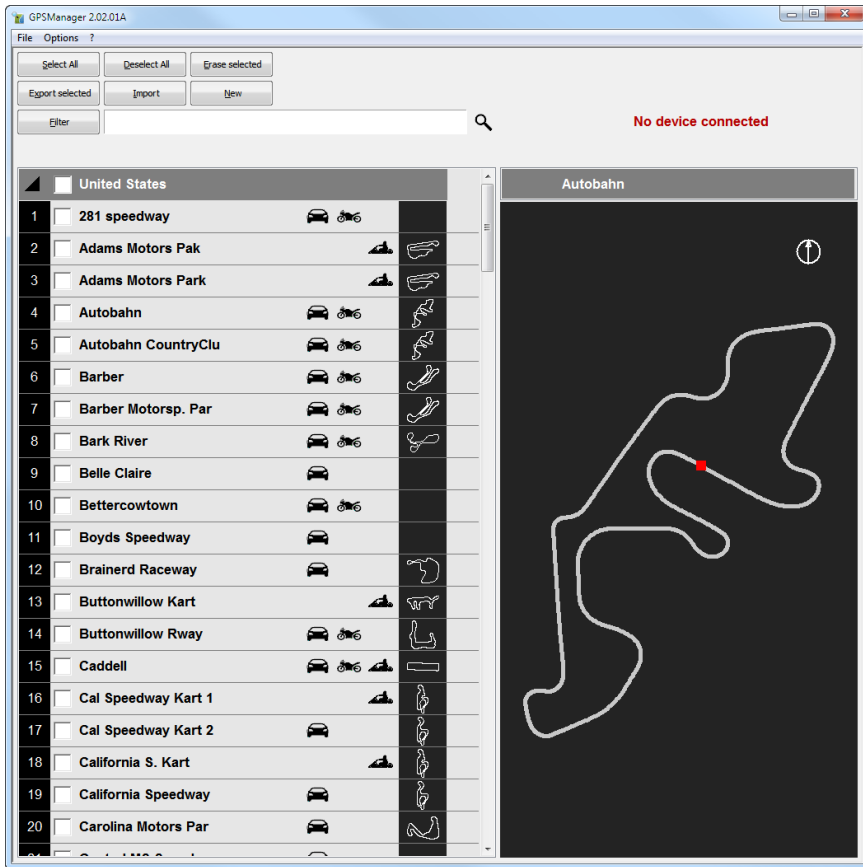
GPSManager 2.02.01A

File Options ?

Select All
Deselect All
Erase selected
Export selected
Import
New
Filter

No device connected

United States

| | | |
|---|---|---|
| 1 | 281 speedway | |
| 2 | Adams Motors Pak | |
| 3 | Adams Motors Park | |
| 4 | Autobahn | |
| 5 | Autobahn CountryClu | |
| 6 | Barber | |
| 7 | Barber Motorsp. Par | |
| 8 | Bark River | |
| 9 | Belle Claire | |
| 10 | Bettercowtown | |
| 11 | Boyds Speedway | |
| 12 | Brainerd Raceway | |
| 13 | Buttonwillow Kart | |
| 14 | Buttonwillow Rway | |
| 15 | Caddell | |
| 16 | Cal Speedway Kart 1 | |
| 17 | Cal Speedway Kart 2 | |
| 18 | California S. Kart | |
| 19 | California Speedway | |
| 20 | Carolina Motors Par | |
| 21 | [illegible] | |

Autobahn